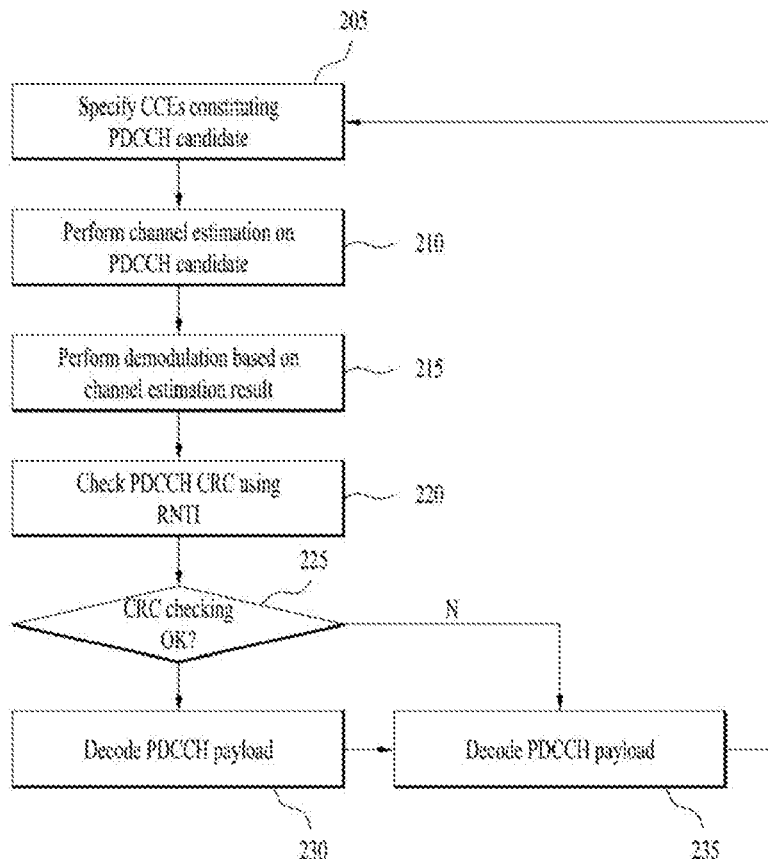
205

Specify CCEs constituting PDCCH candidate

Perform channel estimation on PDCCH candidate

210

Perform demodulation based on channel estimation result

215

Check PDCCH CRC using RNTI

220

225

CRC checking OK?

N

Decode PDCCH payload

Decode PDCCH payload

230

235